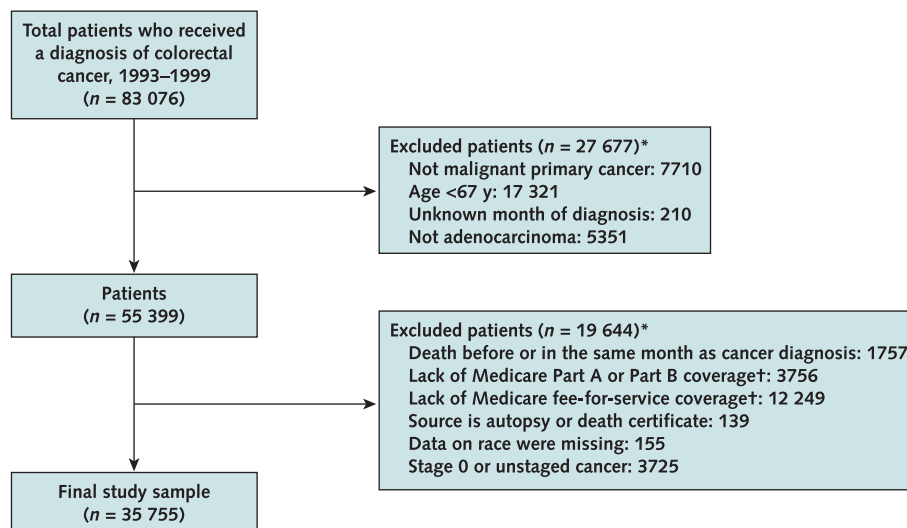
Total patients who received a diagnosis of colorectal cancer, 1993–1999
($n$ = 83 076)

Excluded patients ($n$ = 27 677)*
Not malignant primary cancer: 7710
Age <67 y: 17 321
Unknown month of diagnosis: 210
Not adenocarcinoma: 5351

Patients
($n$ = 55 399)

Excluded patients ($n$ = 19 644)*
Death before or in the same month as cancer diagnosis: 1757
Lack of Medicare Part A or Part B coverage†: 3756
Lack of Medicare fee-for-service coverage†: 12 249
Source is autopsy or death certificate: 139
Data on race were missing: 155
Stage 0 or unstaged cancer: 3725

Final study sample
($n$ = 35 755)